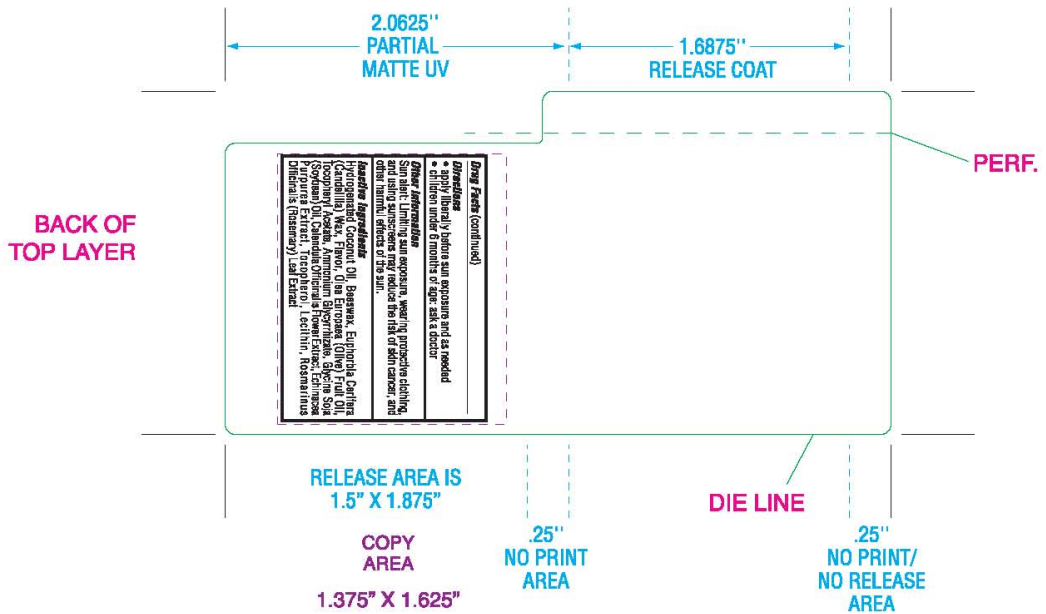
2.0625''
PARTIAL
MATTE UV

1.6875''
RELEASE COAT

PERF.

BACK OF
TOP LAYER

Drug Facts (continued)

Directions
• apply liberally before sun exposure and as needed
• children under 6 months of age: ask a doctor

Other information
Sun alert: Limiting sun exposure, wearing protective clothing, and using sunscreens may reduce the risk of skin cancer, and other harmful effects of the sun.

Inactive ingredients
Hydrogenated Coconut Oil, Beeswax, Euphorbia Cerifera (Candelilla) Wax, Flavor, Olea Europaea (Olive) Fruit Oil, Tocopheryl Acetate, Ammonium Glycyrrhizate, Glycine Soja (Soybean) Oil, Calendula Officinalis Flower Extract, Echinacea Purpurea Extract, Tocopherol, Lecithin, Rosmarinus Officinalis (Rosemary) Leaf Extract

RELEASE AREA IS
1.5" X 1.875"

DIE LINE

COPY
AREA
1.375" X 1.625"

.25''
NO PRINT
AREA

.25''
NO PRINT/
NO RELEASE
AREA